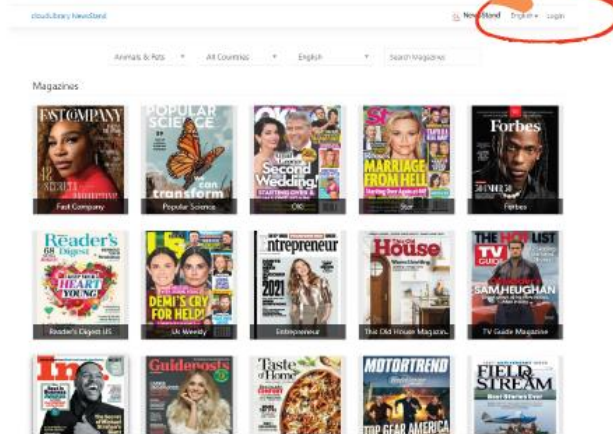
cloudLibrary NewsStand

NewsStand English Login

Animals & Pets All Countries English Search Magazines

Magazines

FAST COMPANY
Fast Company

POPULAR SCIENCE
can transform
Popular Science

OK!
Second Wedding
OK!

Star
MARRIAGE FROM HELL
Star

Forbes
Forbes

Reader's Digest
HEART YOUNG
Reader's Digest US

Us
DEMI'S CRY FOR HELP!
Us Weekly

Entrepreneur
2021
Entrepreneur

Old House
The Old House Magazine

TV GUIDE
HOT LIST
SAM HEUGHAN
TV Guide Magazine

Inc.

Guideposts

Taste of Home

MOTORTREND
TOP GEAR AMERICA

FIELD & STREAM